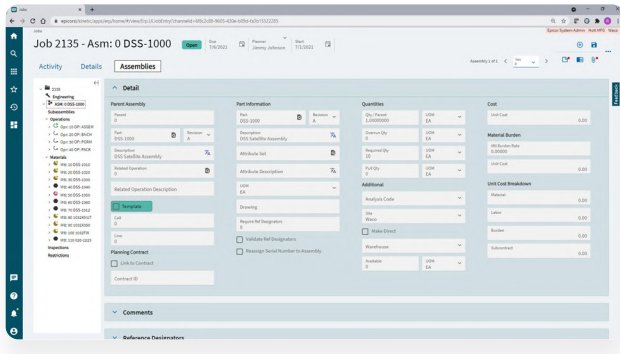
Jobs

epicorsi/kinetic/apps/erp/home/#/view/Erp.UI.JobEntry?channelid=

Epicor System Admin   Hold MFG   Mass

Jobs

Job 2135 - Asm: 0 DSS-1000   Open   Due 7/8/2021   Planner Jimmy Johnson   Start 7/1/2021

Activity   Details   Assemblies

Assembly 1 of 1

2135
Engineering
ASM: 0 DSS-1000
Subassemblies
Operations
Opr: 10 OP: ASSEM
Opr: 20 OP: INSTL
Opr: 30 OP: PGRM
Opr: 40 OP: PACK
Materials
Mtl: 10 DSS-1010
Mtl: 20 DSS-1020
Mtl: 30 DSS-1030
Mtl: 40 DSS-1040
Mtl: 50 DSS-1050
Mtl: 60 DSS-1060
Mtl: 70 DSS-1070
Mtl: 80 DSS-1080
Mtl: 90 DSS-1090
Mtl: 100 DSS-1100
Mtl: 110 DSS-1110
Inspections
Restrictions

Detail

Parent Assembly
Parent
0
Part
DSS-1000
Revision
A
Description
DSS Satellite Assembly
Related Operation
0
Related Operation Description
Template
Cell
0
Line
0
Planning Contract
Link to Contract
Contract ID

Part Information
Part
DSS-1000
Revision
A
Description
DSS Satellite Assembly
Attribute Set
Attribute Description
UOM
EA
Drawing
Require Ref Designators
0
Validate Ref Designators
Reassign Serial Number to Assembly

Quantities
Qty / Parent
1.00000000
UOM
EA
Overrun Qty
0
UOM
EA
Required Qty
10
UOM
EA
Pull Qty
0
UOM
EA
Additional
Analysis Code
Site
Waco
Make Direct
Warehouse
Available
0
UOM
EA

Cost
Unit Cost
0.00
Material Burden
Mtl Burden Rate
0.00000
Unit Cost
0.00
Unit Cost Breakdown
Material
0.00
Labor
0.00
Burden
0.00
Subcontract
0.00

Comments

Reference Designators

Feedback